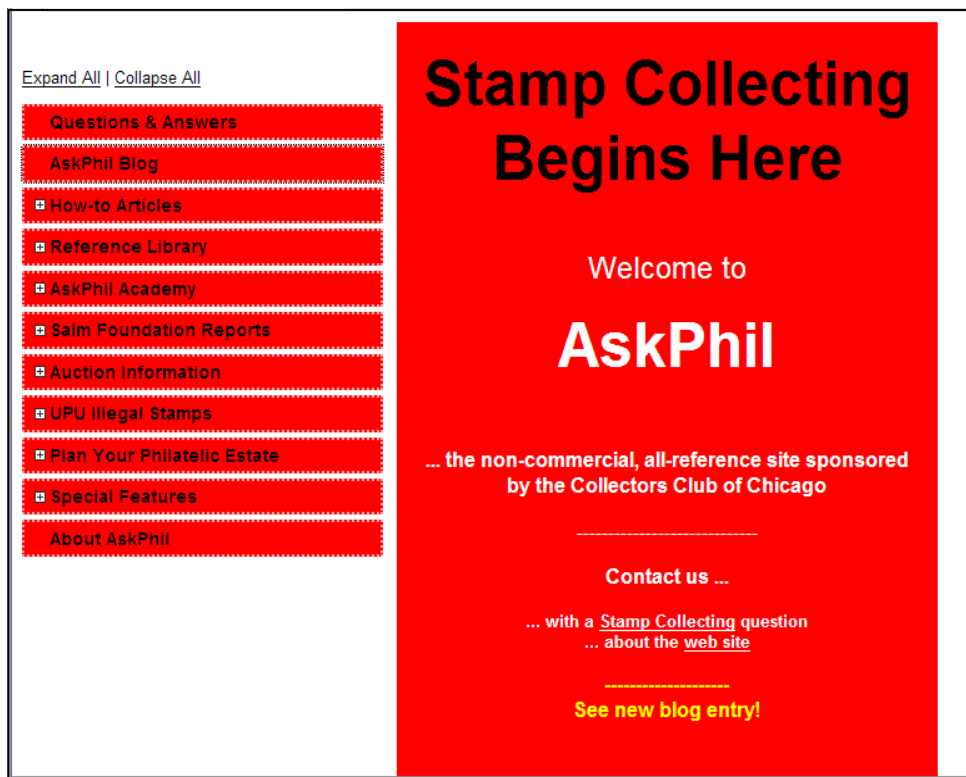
Expand All | Collapse All

Questions & Answers

AskPhil Blog

How-to Articles

Reference Library

AskPhil Academy

Salm Foundation Reports

Auction Information

UPU Illegal Stamps

Plan Your Philatelic Estate

Special Features

About AskPhil

Stamp Collecting Begins Here

Welcome to

AskPhil

... the non-commercial, all-reference site sponsored by the Collectors Club of Chicago

------------------------------

Contact us ...

... with a Stamp Collecting question
... about the web site

--------------------

See new blog entry!